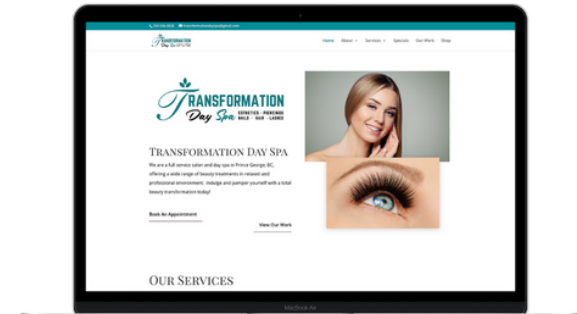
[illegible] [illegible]

Home About Services Specials Our Work Shop

TRANSFORMATION Day Spa ESTHETICS · PIERCINGS NAILS · HAIR · LASHES

TRANSFORMATION DAY SPA

We are a full service salon and day spa in Prince George, BC, offering a wide range of beauty treatments in relaxed and professional environment. Indulge and pamper yourself with a total beauty transformation today!

Book An Appointment

View Our Work

OUR SERVICES

MacBook Air